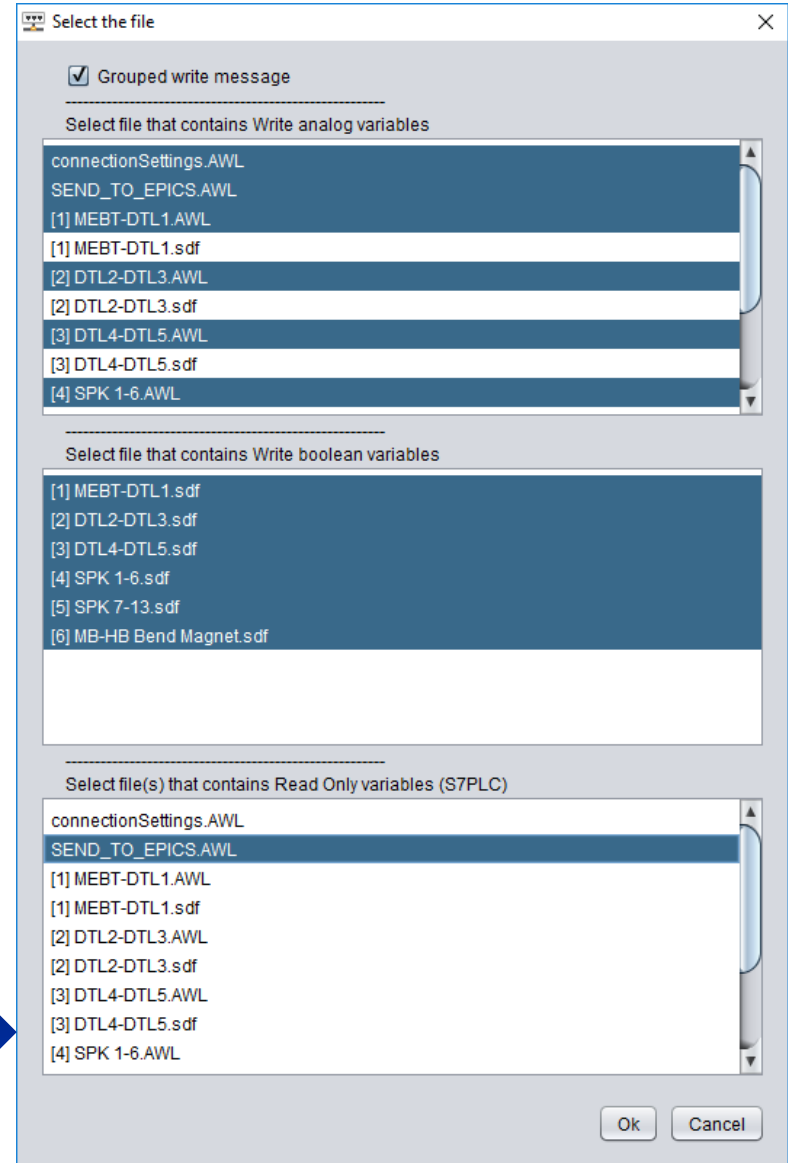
Select the file

☑ Grouped write message

--------------------------------------------------------

Select file that contains Write analog variables

connectionSettings.AWL
SEND_TO_EPICS.AWL
[1] MEBT-DTL1.AWL
[1] MEBT-DTL1.sdf
[2] DTL2-DTL3.AWL
[2] DTL2-DTL3.sdf
[3] DTL4-DTL5.AWL
[3] DTL4-DTL5.sdf
[4] SPK 1-6.AWL

--------------------------------------------------------

Select file that contains Write boolean variables

[1] MEBT-DTL1.sdf
[2] DTL2-DTL3.sdf
[3] DTL4-DTL5.sdf
[4] SPK 1-6.sdf
[5] SPK 7-13.sdf
[6] MB-HB Bend Magnet.sdf

--------------------------------------------------------

Select file(s) that contains Read Only variables (S7PLC)

connectionSettings.AWL
SEND_TO_EPICS.AWL
[1] MEBT-DTL1.AWL
[1] MEBT-DTL1.sdf
[2] DTL2-DTL3.AWL
[2] DTL2-DTL3.sdf
[3] DTL4-DTL5.AWL
[3] DTL4-DTL5.sdf
[4] SPK 1-6.AWL

Ok Cancel